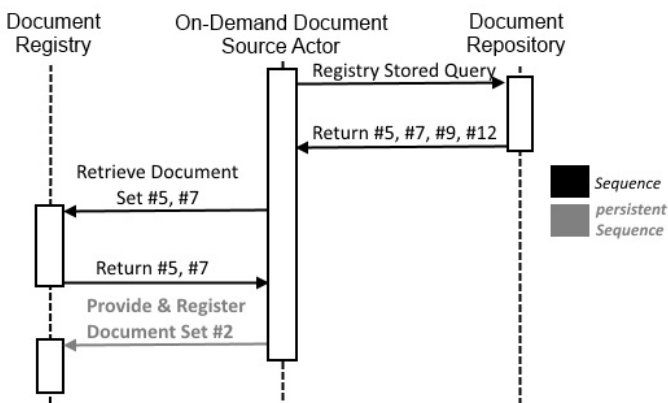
Document Registry

On-Demand Document Source Actor

Document Repository

Registry Stored Query

Return #5, #7, #9, #12

Retrieve Document Set #5, #7

Return #5, #7

Provide & Register Document Set #2

Sequence

persistent Sequence